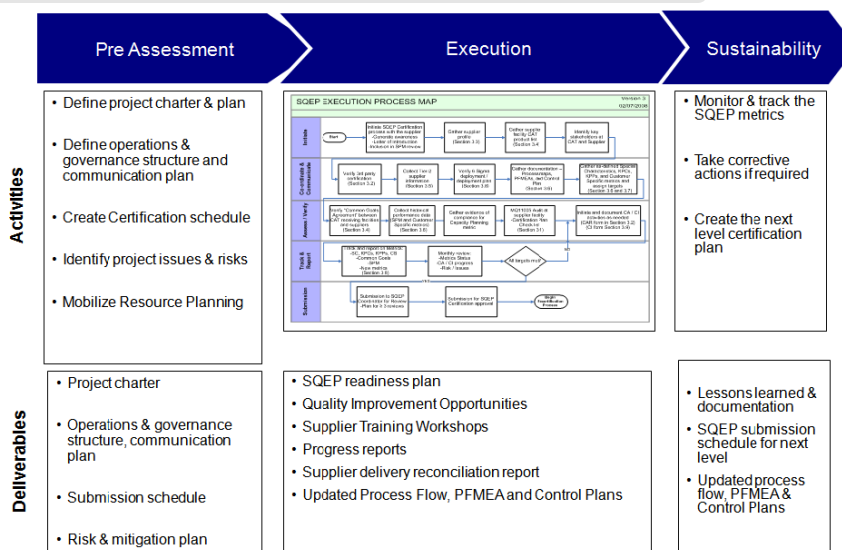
Pre Assessment

Execution

Sustainability

Activities

Define project charter & plan

Define operations & governance structure and communication plan

Create Certification schedule

Identify project issues & risks

Mobilize Resource Planning

SQEP EXECUTION PROCESS MAP

Version 3
02/07/2008

Initiate

Start

Initiate SQEP Certification process with the supplier -Corporate awareness -Letter of introduction -Inclusion in SPM review

Gather supplier profile (Section 3.3)

Gather supplier facility CAT product list (Section 3.4)

Identify key stakeholders at CAT and Supplier

Co-ordinate & Communicate

Verify 3rd party certification (Section 3.2)

Collect Tier 2 supplier information (Section 3.5)

Verify to figure deployment / deployment plan (Section 3.6)

Gather documentation - Process Maps, PFMEAs, and Control Plan (Section 3.6)

Gather as-defined Special Characteristics, RFCs, KPPs, and Customer Specific metrics and assign targets (Section 3.6 and 3.7)

Assess / Verify

Verify "Common Goals Agreement" between CAT receiving facilities and suppliers (Section 3.4)

Collect historical performance data SPM and Customer Specific metrics (Section 3.8)

Gather evidence of compliance for Capacity Planning metric

MQ11005 Audit at supplier facility -Certification Tool Check-list (Section 3.1)

Initiate and document CA / CI Activities as needed (CAR form in Section 3.2) (CI form Section 3.4)

Track & Report

Track and report on Metrics -SC, KPCs, KPPs, CS -Common Goals -SPM -Aux metrics (Section 3.8)

Monthly review -Metrics Status -CA / CI progress -Risk / Issues

All targets met?

Yes

No

Submission

Submission to SQEP Coordinator for Review -Plan for 6 Successes

Submission for SQEP Certification approval

Begin Recertification Process

Monitor & track the SQEP metrics

Take corrective actions if required

Create the next level certification plan

Deliverables

Project charter

Operations & governance structure, communication plan

Submission schedule

Risk & mitigation plan

SQEP readiness plan

Quality Improvement Opportunities

Supplier Training Workshops

Progress reports

Supplier delivery reconciliation report

Updated Process Flow, PFMEA and Control Plans

Lessons learned & documentation

SQEP submission schedule for next level

Updated process flow, PFMEA & Control Plans